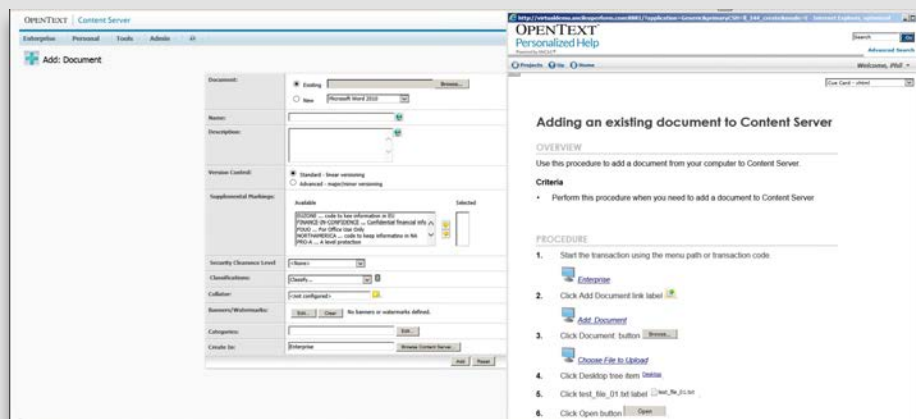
OPENTEXT | Content Server

Enterprise Personal Tools Admin

Add: Document

Document: Existing Browse... New Microsoft Word 2010

Name:

Description:

Version Control: Standard - linear versioning Advanced - major/minor versioning

Supplemental Markings: Available Selected

EUZONE ... code to fee information in EU
FINANCE-IN-CONFIDENCE ... Confidential financial info
FOUO ... For Office Use Only
NORTHAMERICA ... code to keep information in NA
PRO-A ... A level protection

Security Clearance Level: <None>

Classifications: Classify...

Collator: <not configured>

Banners/Watermarks: Edit... Clear No banners or watermarks defined.

Categories: Edit...

Create In: Enterprise Browse Content Server...

Add Reset

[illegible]

OPENTEXT
Personalized Help

Search Go
Advanced Search

Projects Go Home

Welcome, Phil

Cue Card - xhtml

Adding an existing document to Content Server

OVERVIEW

Use this procedure to add a document from your computer to Content Server.

Criteria

• Perform this procedure when you need to add a document to Content Server

PROCEDURE

1. Start the transaction using the menu path or transaction code.

Enterprise

2. Click Add Document link label

Add: Document

3. Click Document: button Browse...

Choose File to Upload

4. Click Desktop tree item Desktop

5. Click test_file_01.txt label test_file_01.txt

6. Click Open button Open